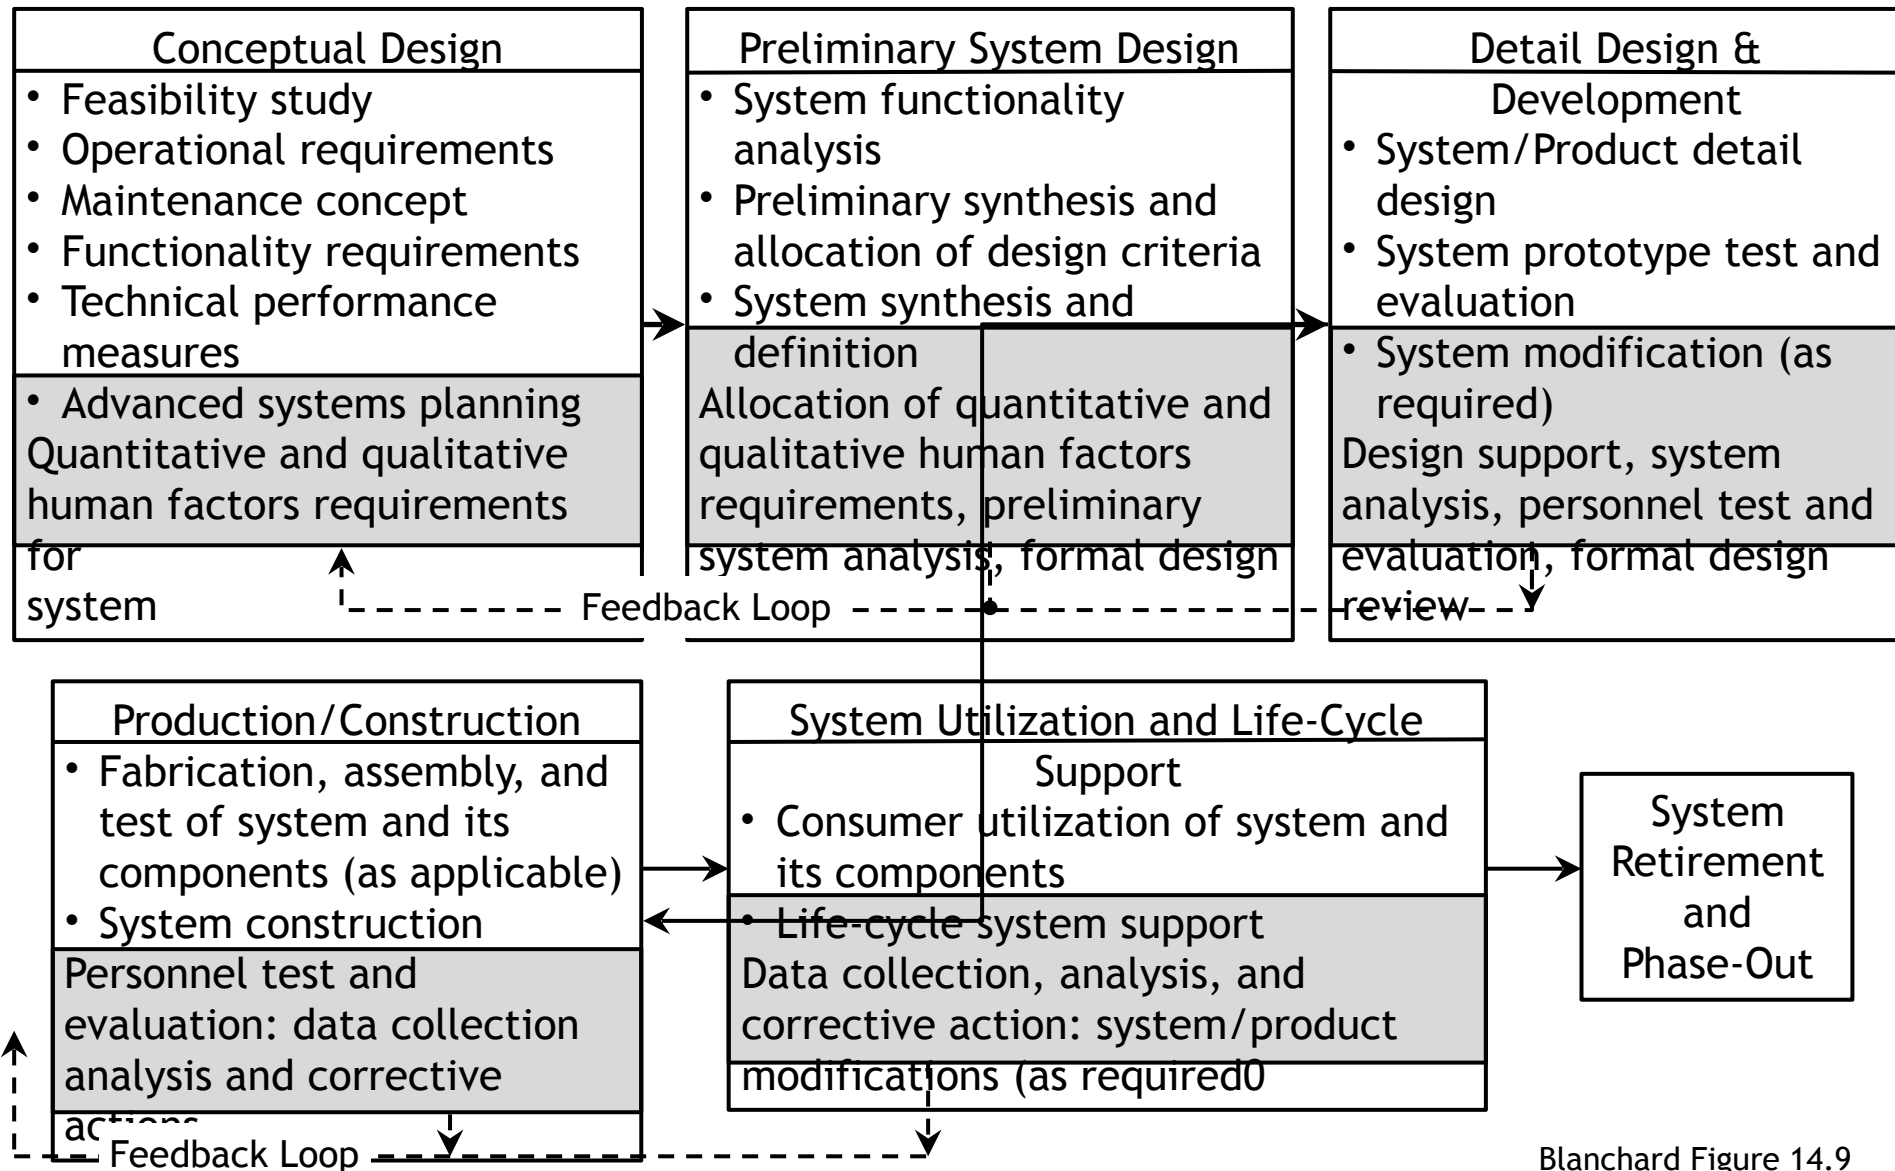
Conceptual Design
• Feasibility study
• Operational requirements
• Maintenance concept
• Functionality requirements
• Technical performance measures
• Advanced systems planning
Quantitative and qualitative human factors requirements for system

Preliminary System Design
• System functionality analysis
• Preliminary synthesis and allocation of design criteria
• System synthesis and definition
Allocation of quantitative and qualitative human factors requirements, preliminary system analysis, formal design

Detail Design & Development
• System/Product detail design
• System prototype test and evaluation
• System modification (as required)
Design support, system analysis, personnel test and evaluation, formal design review

Feedback Loop

Production/Construction
• Fabrication, assembly, and test of system and its components (as applicable)
• System construction
Personnel test and evaluation: data collection analysis and corrective actions

System Utilization and Life-Cycle Support
• Consumer utilization of system and its components
• Life-cycle system support
Data collection, analysis, and corrective action: system/product modifications (as required0

System Retirement and Phase-Out

Feedback Loop

Blanchard Figure 14.9